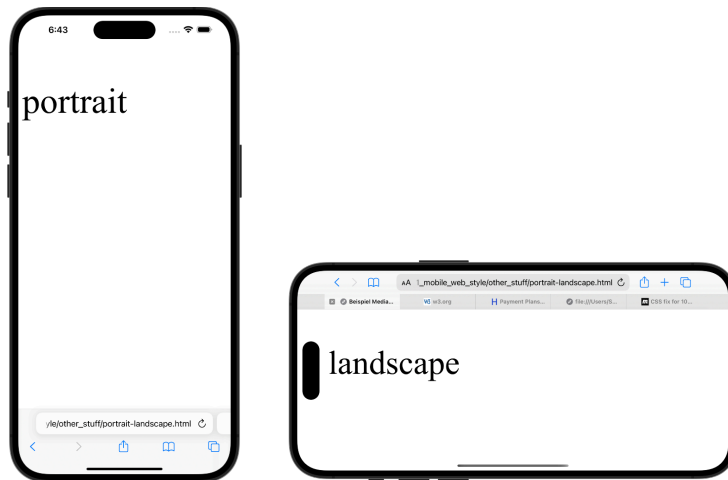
6:43

portrait

yle/other_stuff/portrait-landscape.html

AA 1_mobile_web_style/other_stuff/portrait-landscape.html

Beispiel Media...
w3.org
Payment Plans...
file:///Users/S...
CSS fix for 10...

landscape